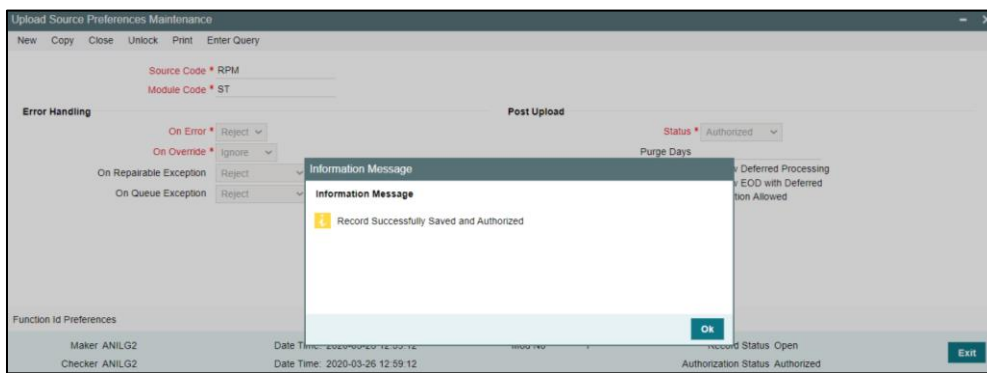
Upload Source Preferences Maintenance

New Copy Close Unlock Print Enter Query

Source Code * RPM

Module Code * ST

Error Handling

On Error * Reject

On Override * Ignore

On Repairable Exception Reject

On Queue Exception Reject

Post Upload

Status * Authorized

Purge Days

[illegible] Deferred Processing

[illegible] EOD with Deferred

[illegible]tion Allowed

Information Message

Information Message

Record Successfully Saved and Authorized

Ok

Function Id Preferences

Maker ANILG2

Date Time: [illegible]

Mod No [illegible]

Record Status Open

Checker ANILG2

Date Time: 2020-03-26 12:59:12

Authorization Status Authorized

Exit